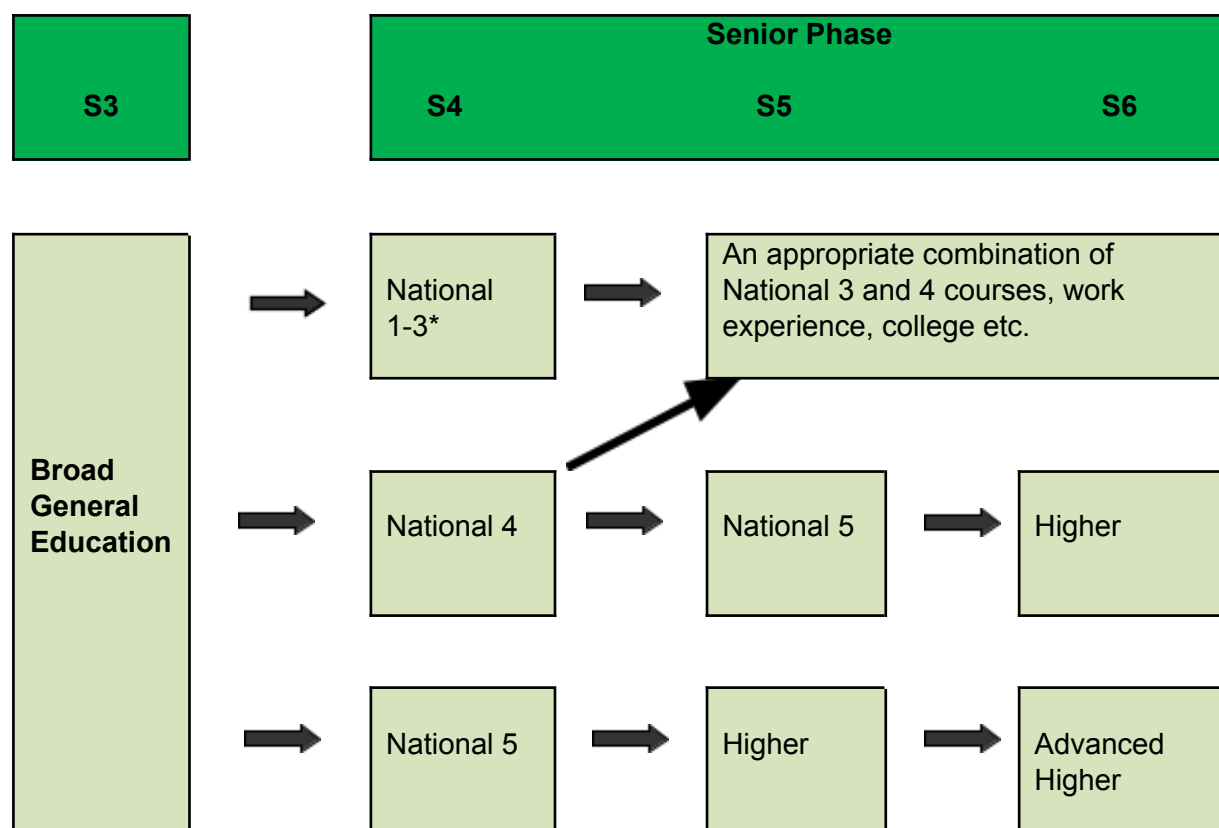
S3

Senior Phase

S4

S5

S6

Broad General Education

National 1-3*

An appropriate combination of National 3 and 4 courses, work experience, college etc.

National 4

National 5

Higher

National 5

Higher

Advanced Higher